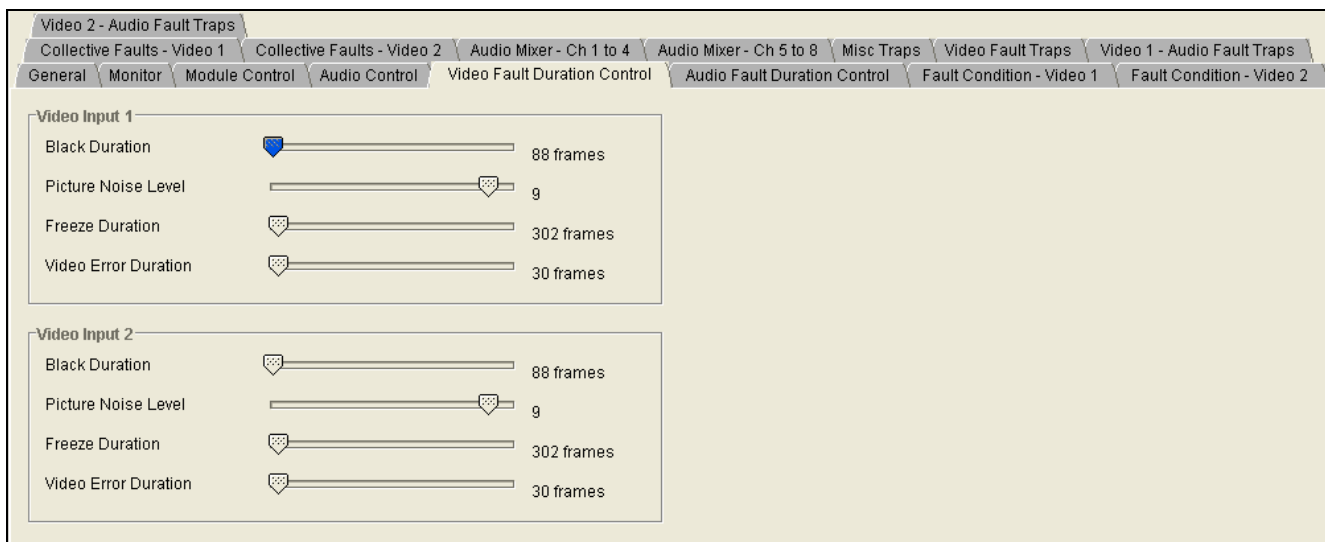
Video 2 - Audio Fault Traps

Collective Faults - Video 1 | Collective Faults - Video 2 | Audio Mixer - Ch 1 to 4 | Audio Mixer - Ch 5 to 8 | Misc Traps | Video Fault Traps | Video 1 - Audio Fault Traps

General | Monitor | Module Control | Audio Control | Video Fault Duration Control | Audio Fault Duration Control | Fault Condition - Video 1 | Fault Condition - Video 2

Video Input 1
Black Duration 88 frames
Picture Noise Level 9
Freeze Duration 302 frames
Video Error Duration 30 frames

Video Input 2
Black Duration 88 frames
Picture Noise Level 9
Freeze Duration 302 frames
Video Error Duration 30 frames